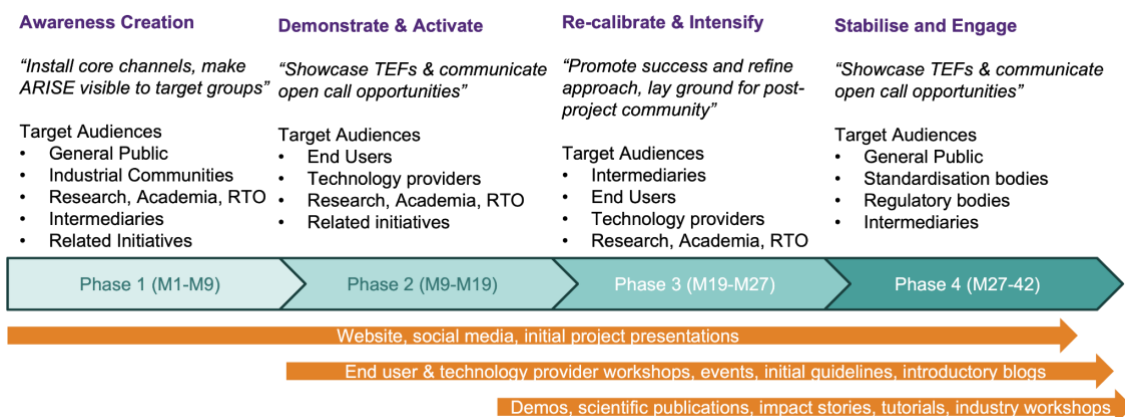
Awareness Creation

"Install core channels, make ARISE visible to target groups"

Target Audiences
• General Public
• Industrial Communities
• Research, Academia, RTO
• Intermediaries
• Related Initiatives

Demonstrate & Activate

"Showcase TEFs & communicate open call opportunities"

Target Audiences
• End Users
• Technology providers
• Research, Academia, RTO
• Related initiatives

Re-calibrate & Intensify

"Promote success and refine approach, lay ground for post-project community"

Target Audiences
• Intermediaries
• End Users
• Technology providers
• Research, Academia, RTO

Stabilise and Engage

"Showcase TEFs & communicate open call opportunities"

Target Audiences
• General Public
• Standardisation bodies
• Regulatory bodies
• Intermediaries

Phase 1 (M1-M9)

Phase 2 (M9-M19)

Phase 3 (M19-M27)

Phase 4 (M27-42)

Website, social media, initial project presentations

End user & technology provider workshops, events, initial guidelines, introductory blogs

Demos, scientific publications, impact stories, tutorials, industry workshops